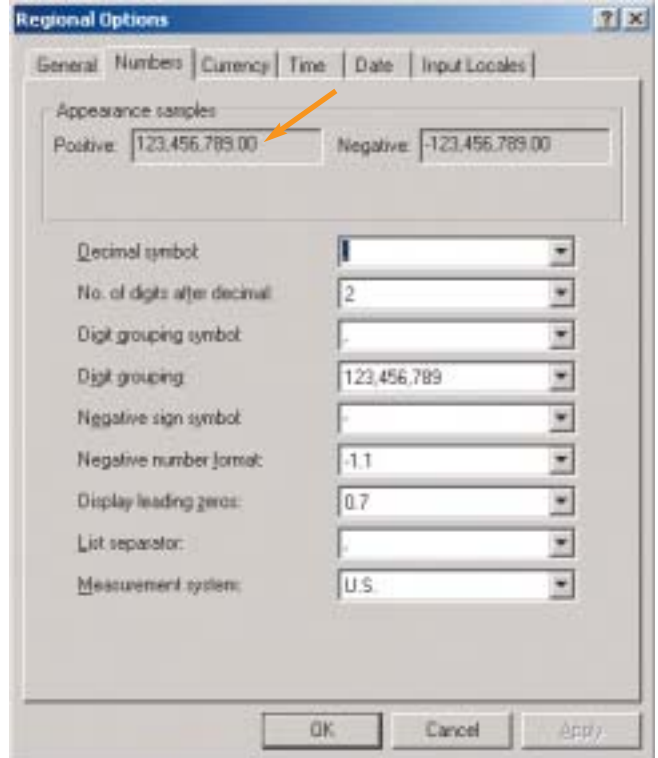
Regional Options

?

X

General

Numbers

Currency

Time

Date

Input Locales

Appearance samples

Positive: 123,456,789.00

Negative: -123,456,789.00

Decimal symbol:

No. of digits after decimal: 2

Digit grouping symbol: ,

Digit grouping: 123,456,789

Negative sign symbol: -

Negative number format: -1.1

Display leading zeros: 0.7

List separator: ,

Measurement system: U.S.

OK

Cancel

Apply